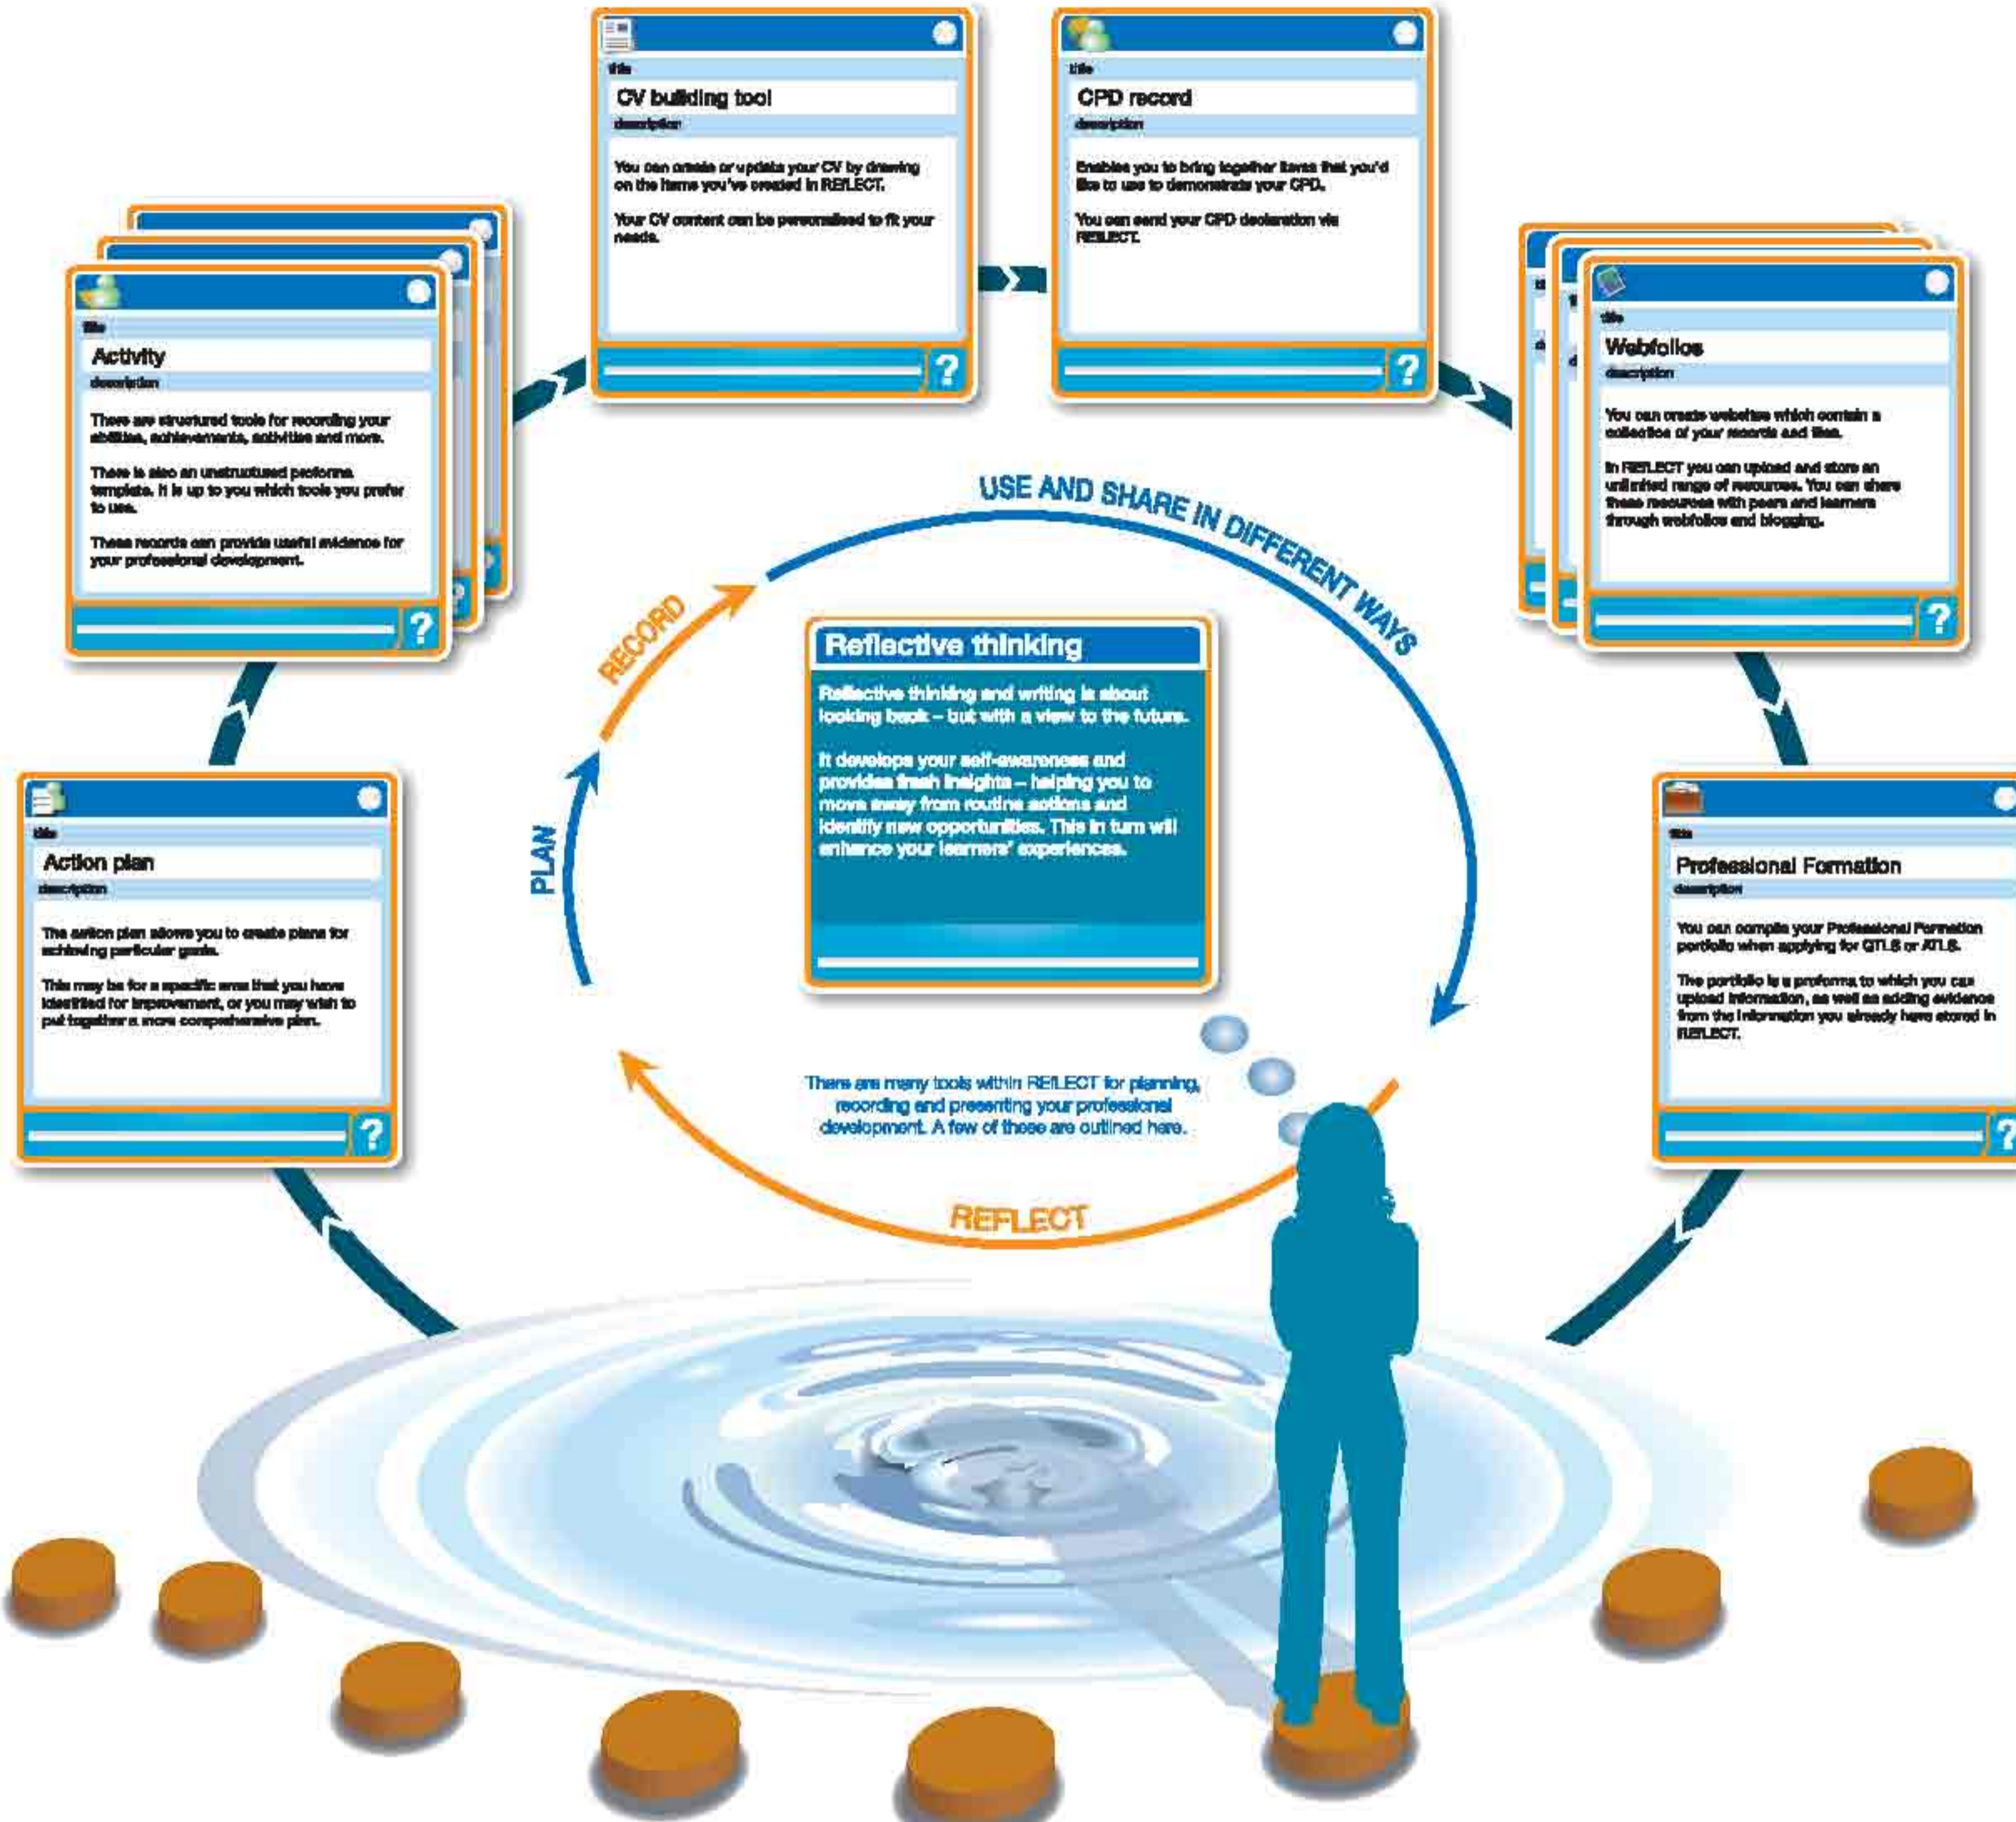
title
CV building tool
description
You can create or update your CV by drawing on the items you've created in REFLECT.

Your CV content can be personalised to fit your needs.

?

title
CPD record
description
Enables you to bring together items that you'd like to use to demonstrate your CPD.

You can send your CPD declaration via REFLECT.

?

title
Activity
description
There are structured tools for recording your abilities, achievements, activities and more.

There is also an unstructured proforma template. It is up to you which tools you prefer to use.

These records can provide useful evidence for your professional development.

?

title
Webfolios
description
You can create websites which contain a collection of your records and files.

In REFLECT you can upload and store an unlimited range of resources. You can share these resources with peers and learners through webfolios and blogging.

?

USE AND SHARE IN DIFFERENT WAYS

RECORD

PLAN

REFLECT

Reflective thinking
Reflective thinking and writing is about looking back – but with a view to the future.

It develops your self-awareness and provides fresh insights – helping you to move away from routine actions and identify new opportunities. This in turn will enhance your learners' experiences.

title
Action plan
description
The action plan allows you to create plans for achieving particular goals.

This may be for a specific area that you have identified for improvement, or you may wish to put together a more comprehensive plan.

?

title
Professional Formation
description
You can compile your Professional Formation portfolio when applying for QTLS or ATLS.

The portfolio is a proforma to which you can upload information, as well as adding evidence from the information you already have stored in REFLECT.

?

There are many tools within REFLECT for planning, recording and presenting your professional development. A few of these are outlined here.